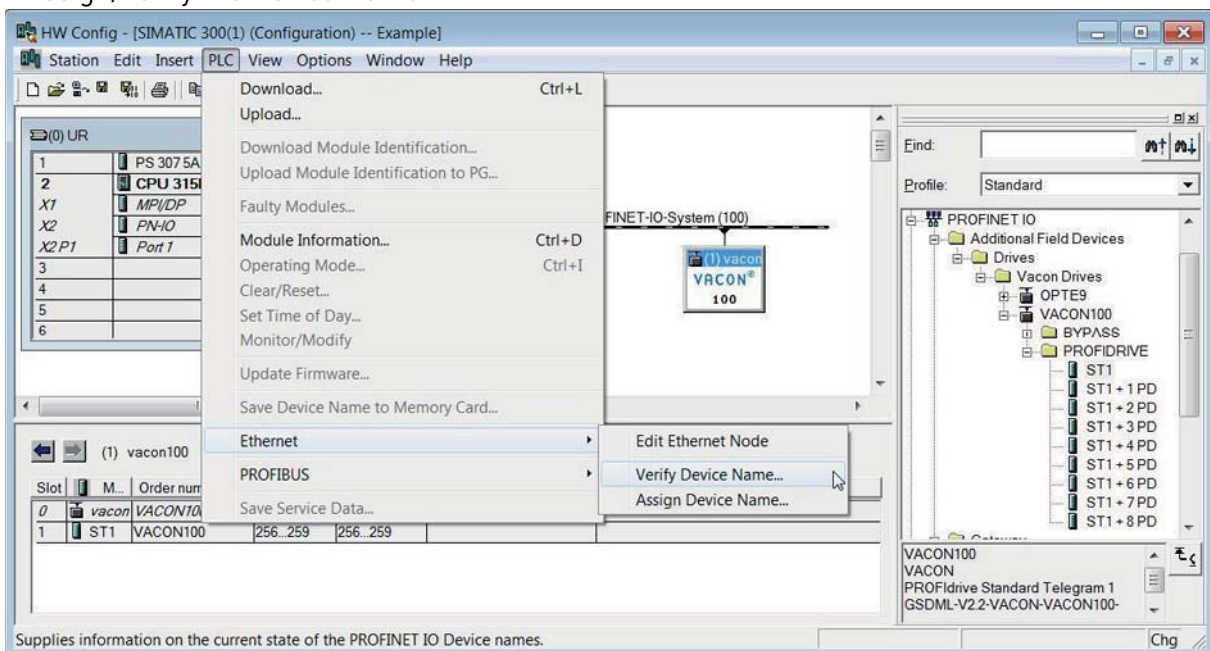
HW Config - [SIMATIC 300(1) (Configuration) -- Example]

Station Edit Insert PLC View Options Window Help

(0) UR

| | |
|---|---|
| 1 | PS 307 5A |
| 2 | CPU 315 |
| X1 | MPI/DP |
| X2 | PN-IO |
| X2 P1 | Port 1 |
| 3 | |
| 4 | |
| 5 | |
| 6 | |

Download... Ctrl+L
Upload...
Download Module Identification...
Upload Module Identification to PG...
Faulty Modules...
Module Information... Ctrl+D
Operating Mode... Ctrl+I
Clear/Reset...
Set Time of Day...
Monitor/Modify
Update Firmware...
Save Device Name to Memory Card...
Ethernet
PROFIBUS
Save Service Data...

Edit Ethernet Node
Verify Device Name...
Assign Device Name...

FINET-IO-System (100)

(1) vacon
VACON®
100

(1) vacon100

| Slot | M... | Order num | | |
|---|---|---|---|---|
| 0 | vacon | VACON10 | | |
| 1 | ST1 | VACON100 | 256...259 | 256...259 |

Find:
Profile: Standard

PROFINET IO
Additional Field Devices
Drives
Vacon Drives
OPTE9
VACON100
BYPASS
PROFIDRIVE
ST1
ST1 + 1 PD
ST1 + 2 PD
ST1 + 3 PD
ST1 + 4 PD
ST1 + 5 PD
ST1 + 6 PD
ST1 + 7 PD
ST1 + 8 PD

VACON100
VACON
PROFIdrive Standard Telegram 1
GSDML-V2.2-VACON-VACON100-

Supplies information on the current state of the PROFINET IO Device names.
Chg